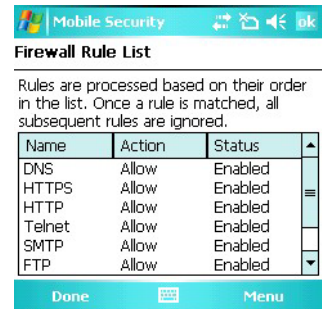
Mobile Security ok

Firewall Rule List

Rules are processed based on their order in the list. Once a rule is matched, all subsequent rules are ignored.

| Name | Action | Status |
|---|---|---|
| DNS | Allow | Enabled |
| HTTPS | Allow | Enabled |
| HTTP | Allow | Enabled |
| Telnet | Allow | Enabled |
| SMTP | Allow | Enabled |
| FTP | Allow | Enabled |

Done Menu